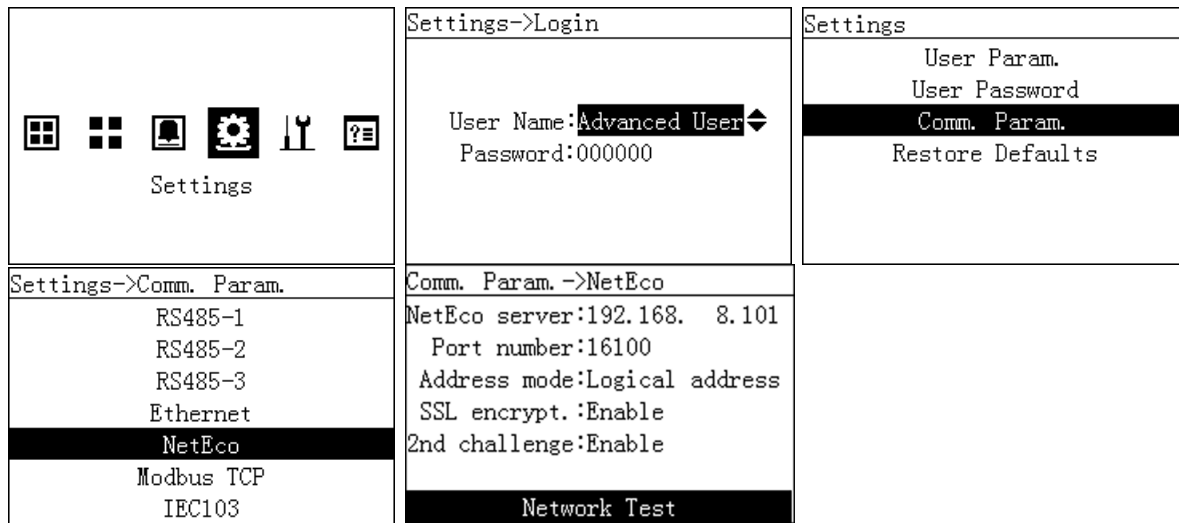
Settings

Settings->Login

User Name:Advanced User
Password:000000

Settings
User Param.
User Password
Comm. Param.
Restore Defaults

Settings->Comm. Param.
RS485-1
RS485-2
RS485-3
Ethernet
NetEco
Modbus TCP
IEC103

Comm. Param.->NetEco
NetEco server:192.168. 8.101
Port number:16100
Address mode:Logical address
SSL encrypt.:Enable
2nd challenge:Enable

Network Test